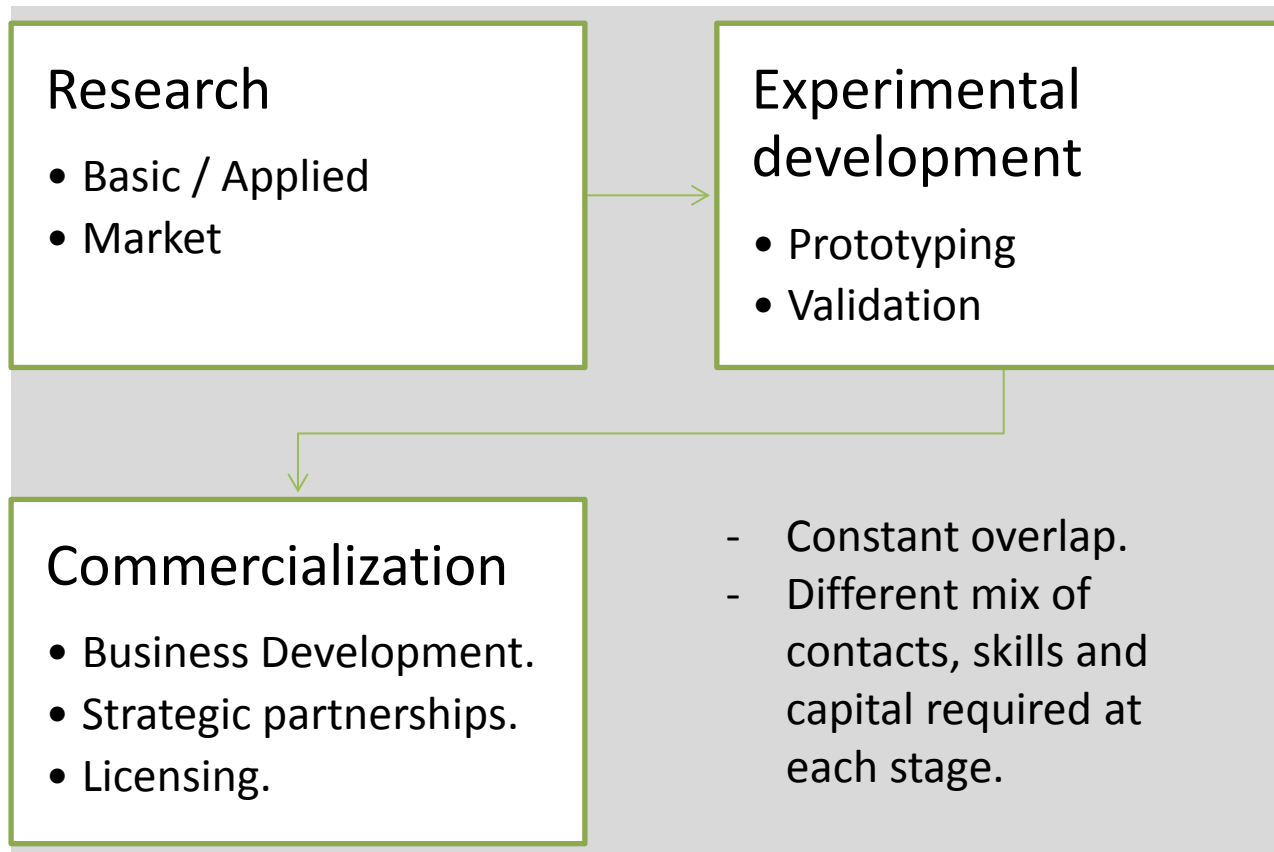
Research

• Basic / Applied
• Market

Experimental development

• Prototyping
• Validation

Commercialization

• Business Development.
• Strategic partnerships.
• Licensing.

- Constant overlap.
- Different mix of contacts, skills and capital required at each stage.